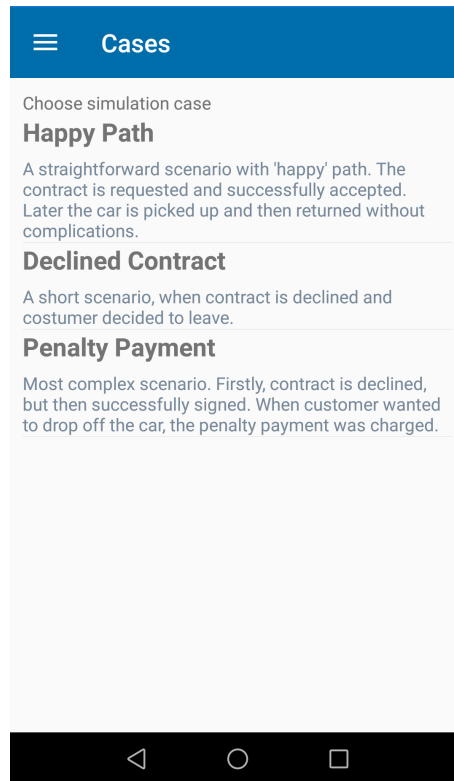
Cases

Choose simulation case

Happy Path

A straightforward scenario with 'happy' path. The contract is requested and successfully accepted. Later the car is picked up and then returned without complications.

Declined Contract

A short scenario, when contract is declined and costumer decided to leave.

Penalty Payment

Most complex scenario. Firstly, contract is declined, but then successfully signed. When customer wanted to drop off the car, the penalty payment was charged.